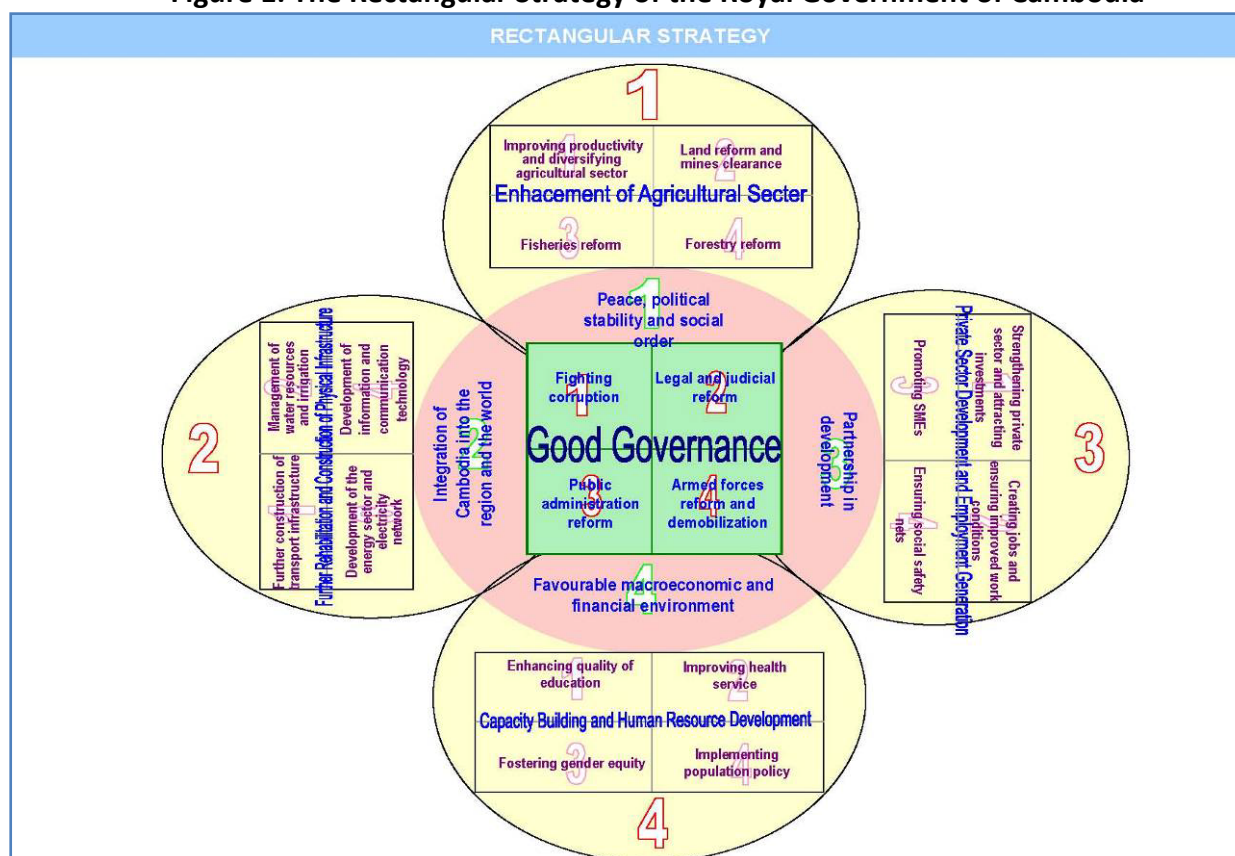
Figure 1: The Rectangular Strategy of the Royal Government of Cambodia

RECTANGULAR STRATEGY

1

1 Improving productivity and diversifying agricultural sector

2 Land reform and mines clearance

Enhacement of Agricultural Secter

3 Fisheries reform

4 Forestry reform

1 Peace, political stability and social order

2

Further Rehabilitation and Construction of Physical Infrastructure

Management of water resources and irrigation

Development of information and communication technology

Further construction of transport infrastructure

Development of the energy sector and electricity network

Integration of Cambodia into the region and the world

1 Fighting corruption

2 Legal and judicial reform

Good Governance

3 Public administration reform

4 Armed forces reform and demobilization

Partnership in development

3

Private Sector Development and Employment Generation

Strengthening private sector and attracting investments

Promoting SMEs

Creating jobs and ensuring improved work conditions

Ensuring social safety nets

4 Favourable macroeconomic and financial environment

1 Enhancing quality of education

2 Improving health service

Capacity Building and Human Resource Development

3 Fostering gender equity

4 Implementing population policy

4